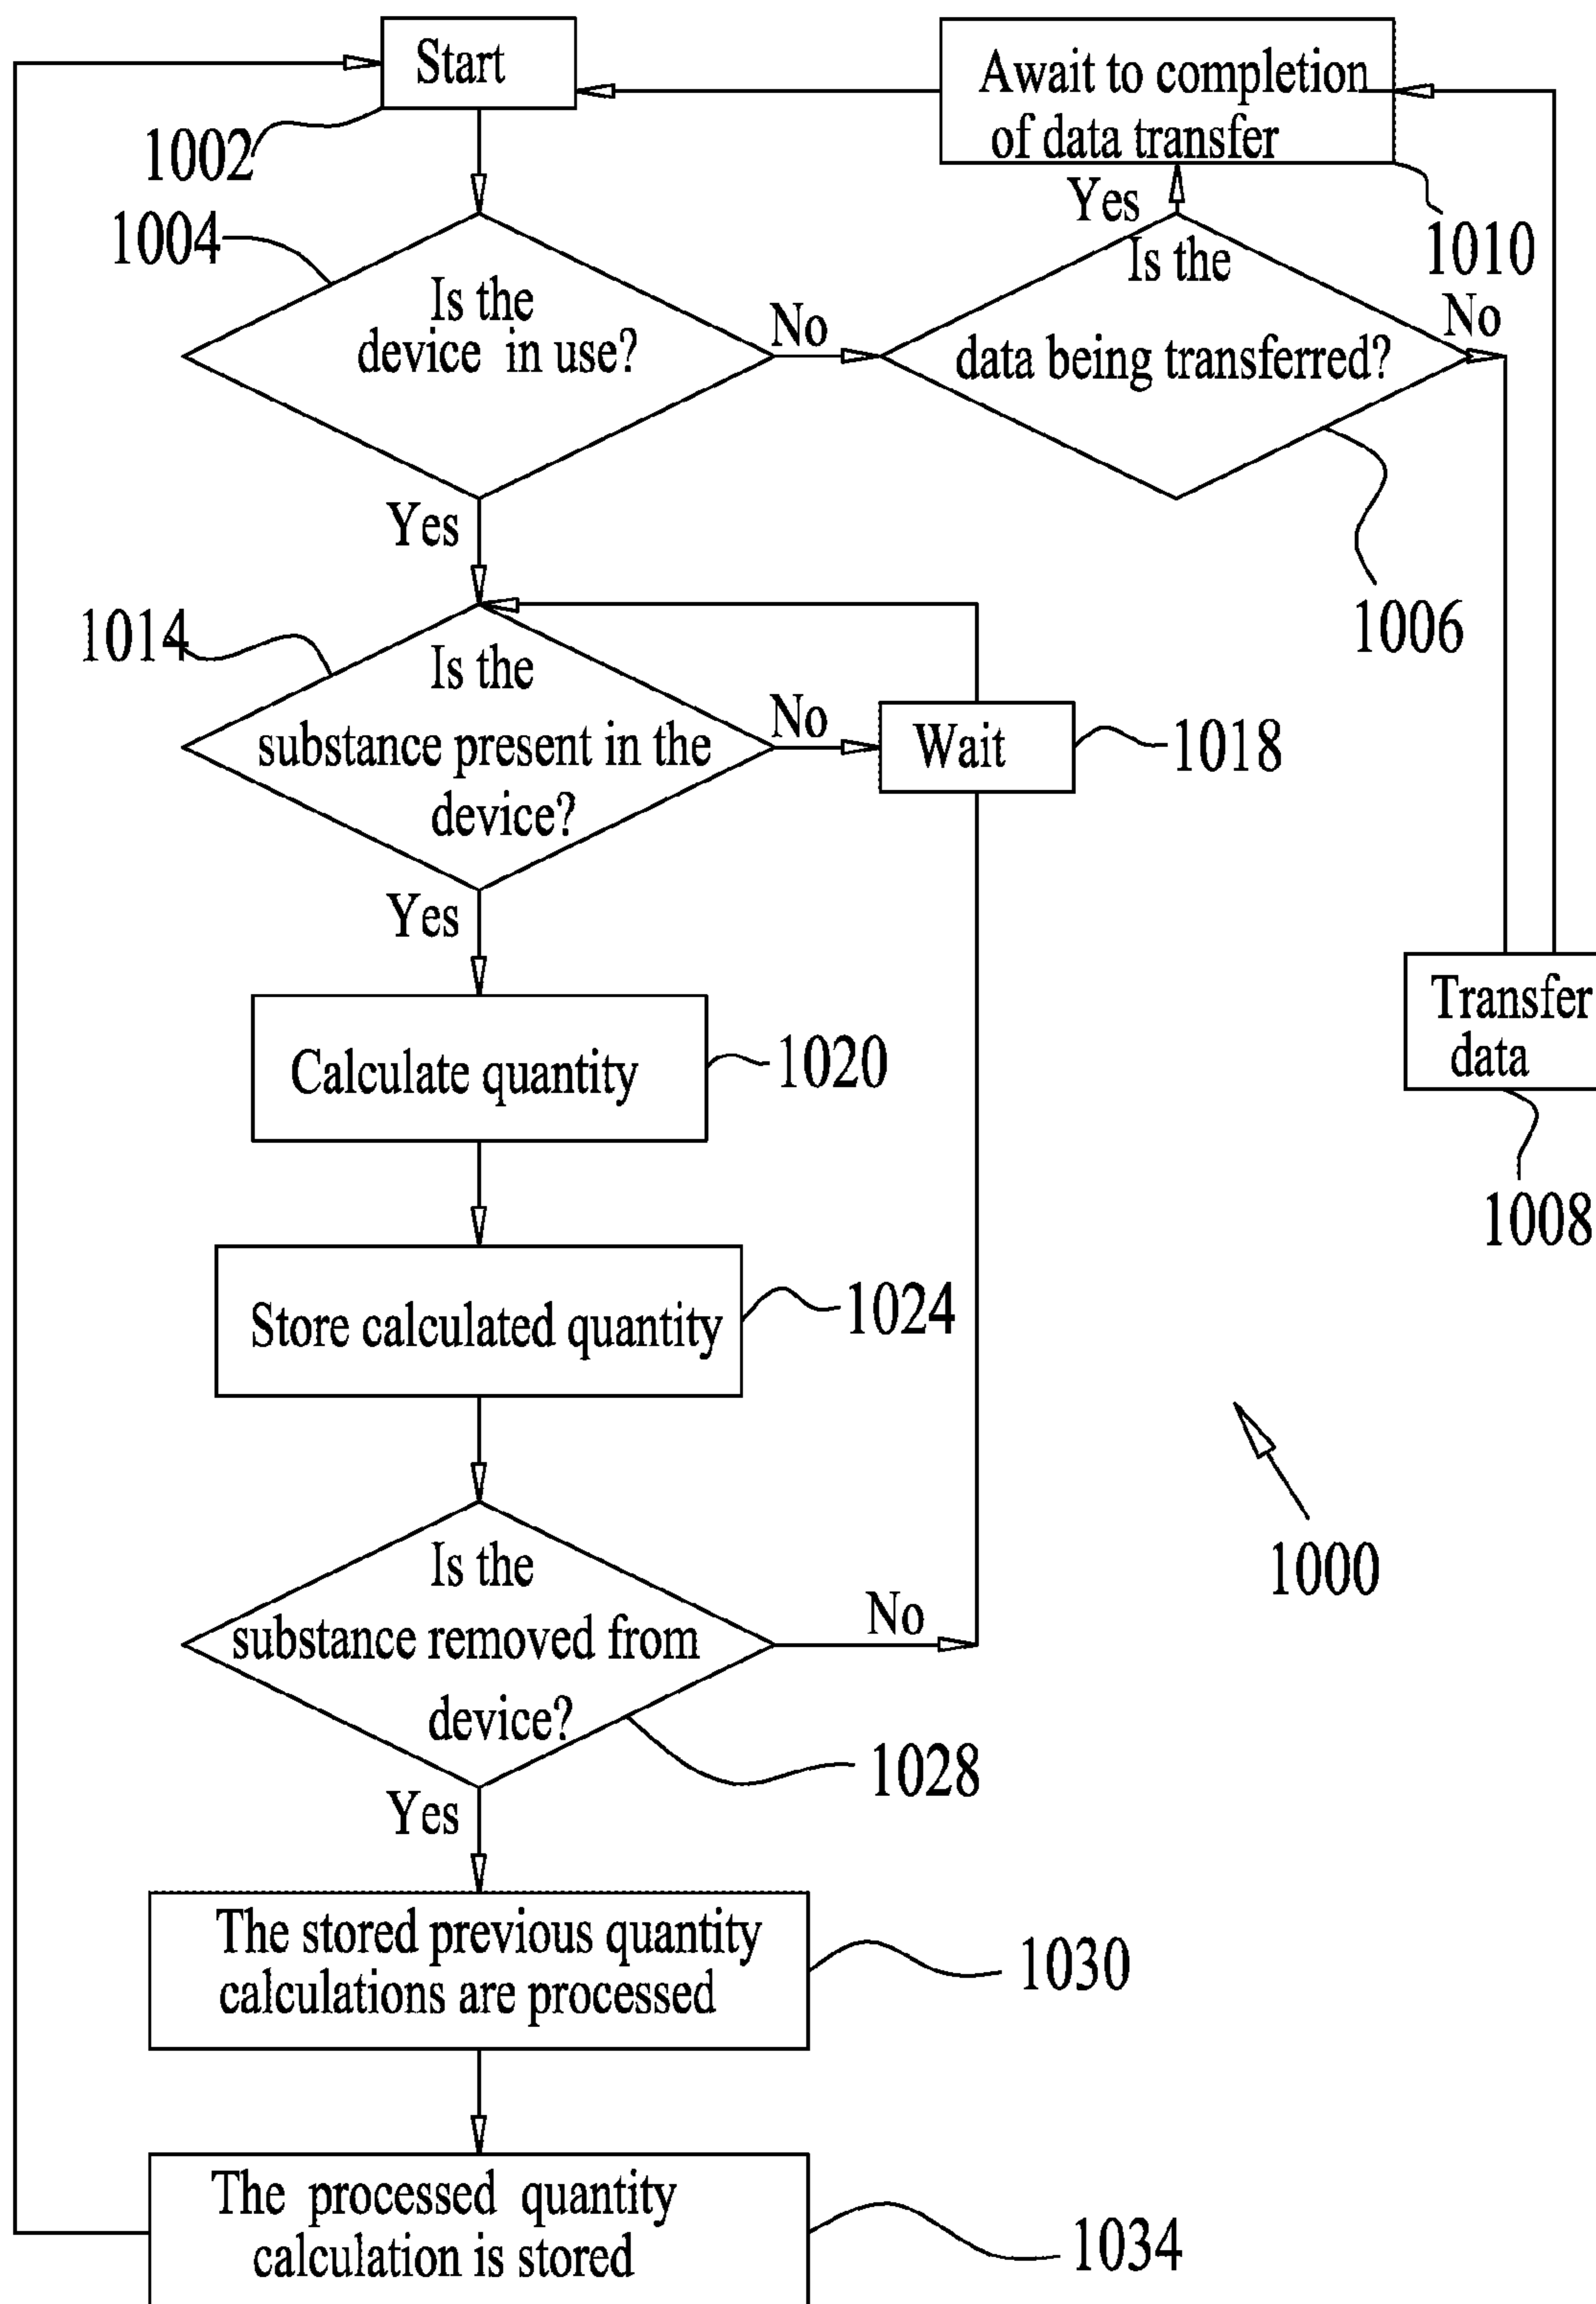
Start

1002

Await to completion of data transfer

Yes

1010

1004

Is the device in use?

No

Is the data being transferred?

No

Yes

1006

1014

Is the substance present in the device?

No

Wait

1018

Yes

Transfer data

Calculate quantity

1020

1008

Store calculated quantity

1024

1000

Is the substance removed from device?

No

1028

Yes

The stored previous quantity calculations are processed

1030

The processed quantity calculation is stored

1034